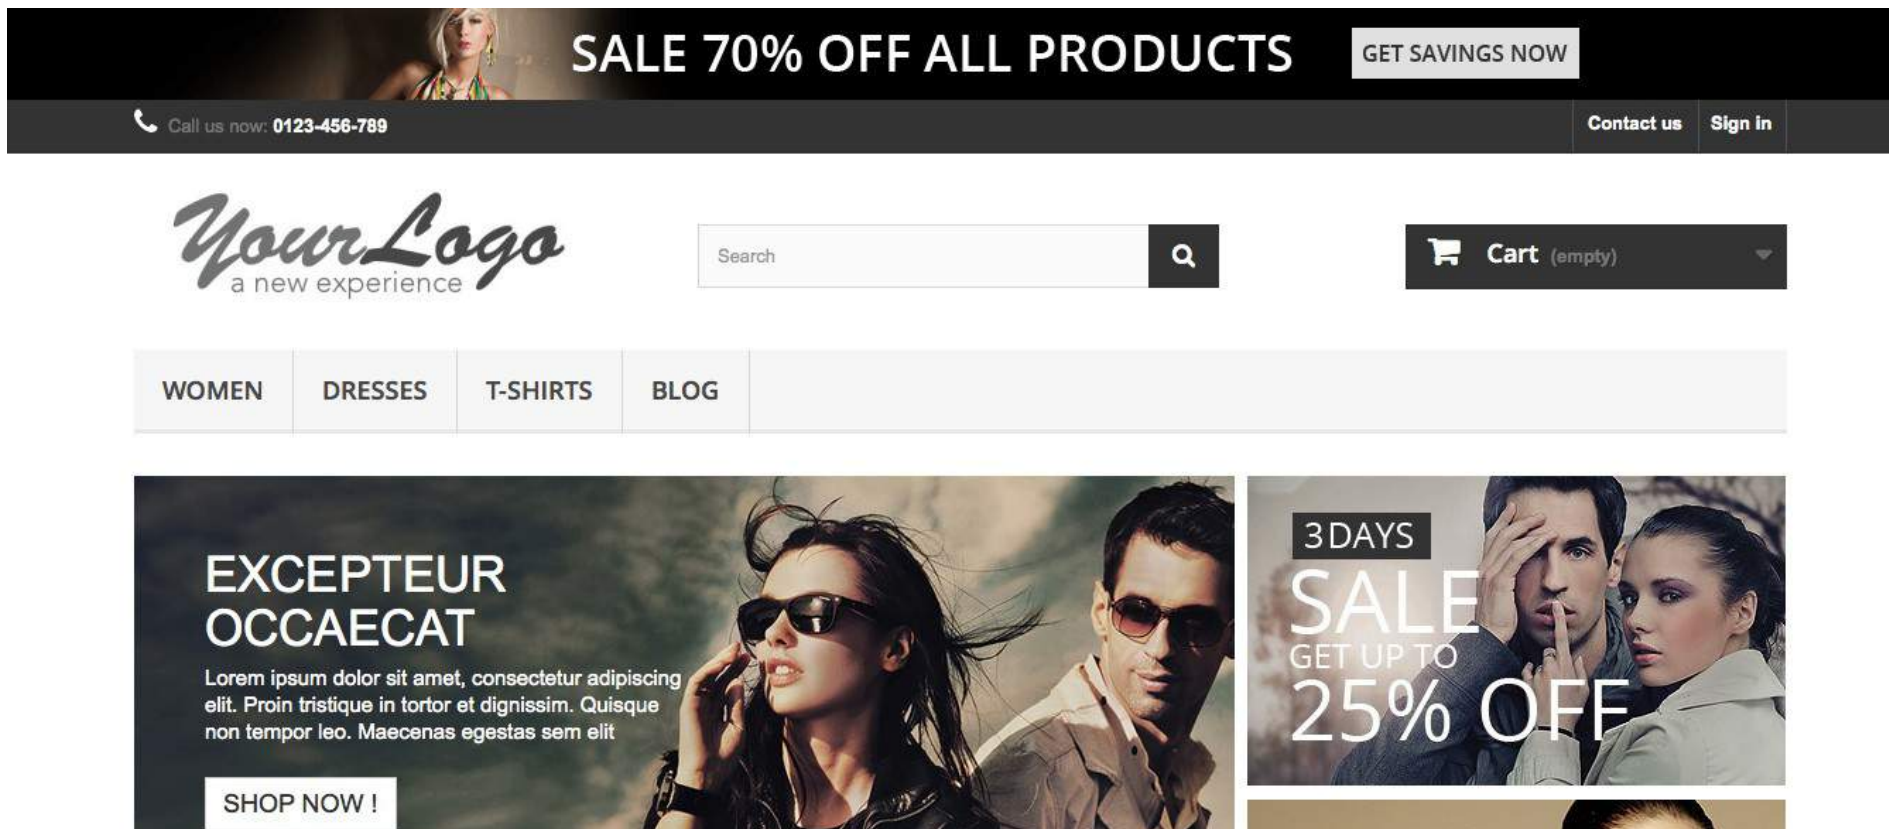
SALE 70% OFF ALL PRODUCTS GET SAVINGS NOW

Call us now: 0123-456-789

Contact us Sign in

YourLogo
a new experience

Search

Cart (empty)

WOMEN DRESSES T-SHIRTS BLOG

EXCEPTEUR OCCAECAT

Lorem ipsum dolor sit amet, consectetur adipiscing elit. Proin tristique in tortor et dignissim. Quisque non tempor leo. Maecenas egestas sem elit

SHOP NOW !

3 DAYS
SALE
GET UP TO
25% OFF